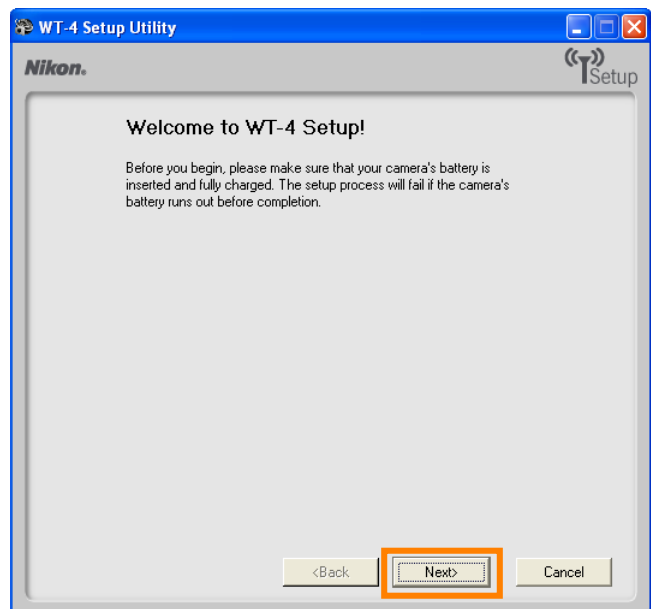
WT-4 Setup Utility

Nikon.

Setup

Welcome to WT-4 Setup!

Before you begin, please make sure that your camera's battery is inserted and fully charged. The setup process will fail if the camera's battery runs out before completion.

<Back

Next>

Cancel